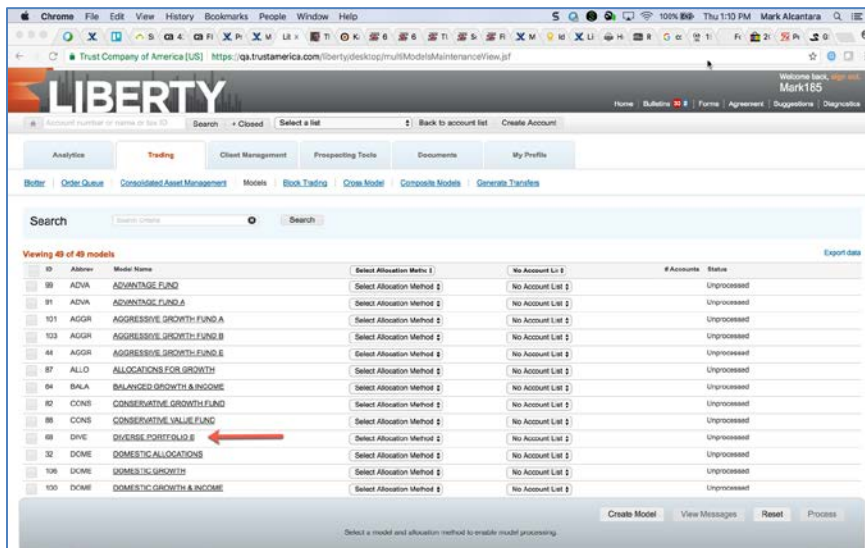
Chrome File Edit View History Bookmarks People Window Help

100% Thu 1:10 PM Mark Alcantara

Trust Company of America [US] https://qa.trustamerica.com/liberty/desktop/multiModelsMaintenanceView.jsf

LIBERTY

Welcome back, sign out
Mark185

Home | Bulletins | Forms | Agreement | Suggestions | Diagnostics

Account number or name or tax ID Search + Closed Select a list Back to account list Create Account

Analytics Trading Client Management Prospecting Tools Documents My Profile

Blotter Order Queue Consolidated Asset Management Models Block Trading Cross Model Composite Models Generate Transfers

Search Search Criteria Search

Viewing 49 of 49 models

Export data

| ID | Abbrev | Model Name | Select Allocation Method | No Account List | # Accounts | Status |
|---|---|---|---|---|---|---|
| 99 | ADVA | ADVANTAGE FUND | Select Allocation Method | No Account List | | Unprocessed |
| 91 | ADVA | ADVANTAGE FUND A | Select Allocation Method | No Account List | | Unprocessed |
| 101 | AGGR | AGGRESSIVE GROWTH FUND A | Select Allocation Method | No Account List | | Unprocessed |
| 103 | AGGR | AGGRESSIVE GROWTH FUND B | Select Allocation Method | No Account List | | Unprocessed |
| 44 | AGGR | AGGRESSIVE GROWTH FUND E | Select Allocation Method | No Account List | | Unprocessed |
| 87 | ALLO | ALLOCATIONS FOR GROWTH | Select Allocation Method | No Account List | | Unprocessed |
| 84 | BALA | BALANCED GROWTH & INCOME | Select Allocation Method | No Account List | | Unprocessed |
| 82 | CONS | CONSERVATIVE GROWTH FUND | Select Allocation Method | No Account List | | Unprocessed |
| 88 | CONS | CONSERVATIVE VALUE FUND | Select Allocation Method | No Account List | | Unprocessed |
| 68 | DIVE | DIVERSE PORTFOLIO E | Select Allocation Method | No Account List | | Unprocessed |
| 32 | DOME | DOMESTIC ALLOCATIONS | Select Allocation Method | No Account List | | Unprocessed |
| 106 | DOME | DOMESTIC GROWTH | Select Allocation Method | No Account List | | Unprocessed |
| 100 | DOME | DOMESTIC GROWTH & INCOME | Select Allocation Method | No Account List | | Unprocessed |

Create Model View Messages Reset Process

Select a model and allocation method to enable model processing.